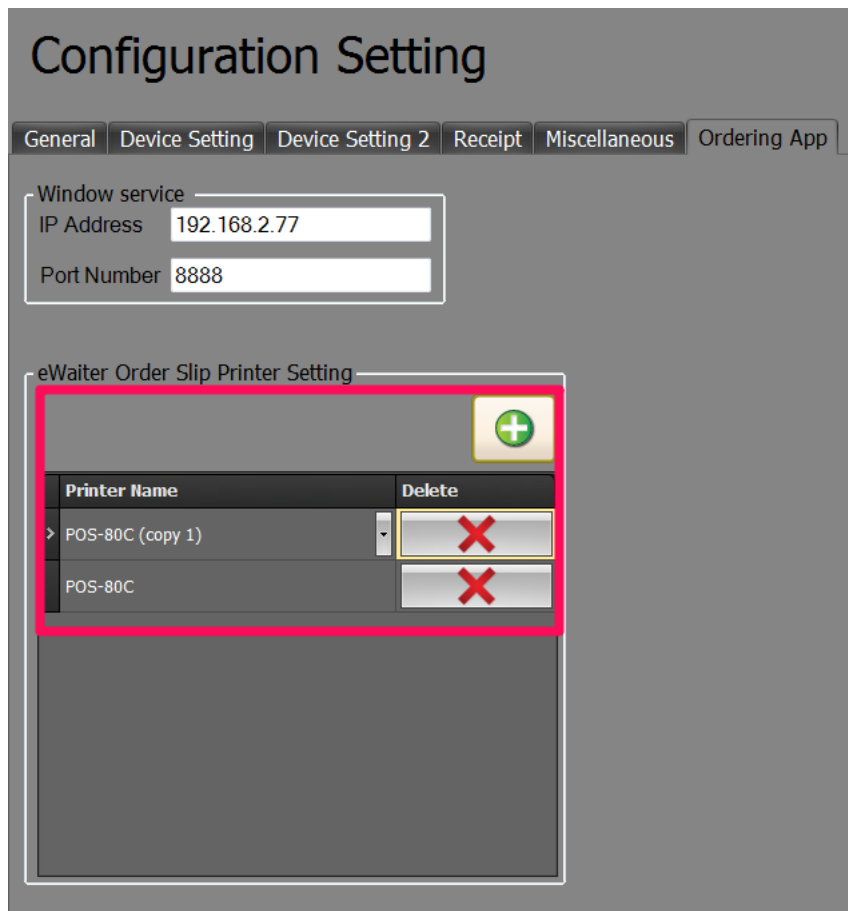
Configuration Setting

General | Device Setting | Device Setting 2 | Receipt | Miscellaneous | Ordering App

Window service
IP Address 192.168.2.77
Port Number 8888

eWaiter Order Slip Printer Setting

| Printer Name | Delete |
|---|---|
| POS-80C (copy 1) | |
| POS-80C | |